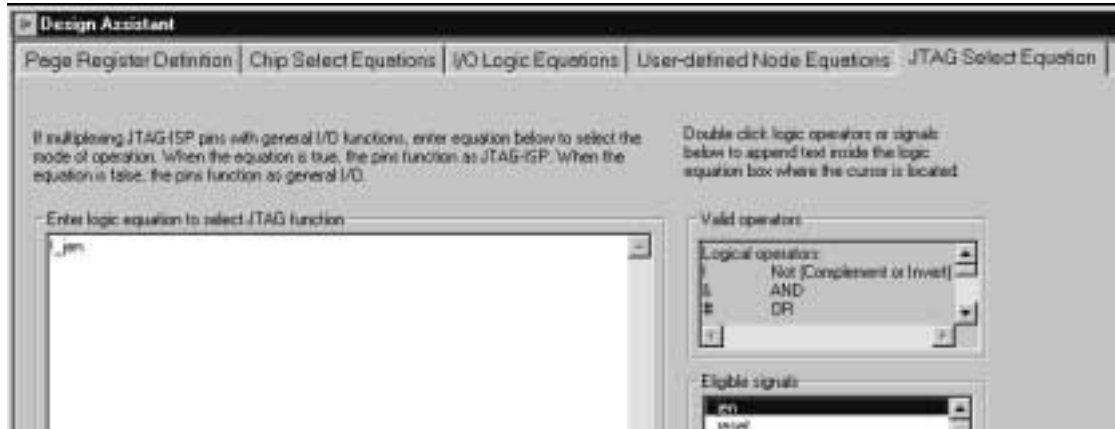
Design Assistant

Page Register Definition | Chip Select Equations | I/O Logic Equations | User-defined Node Equations | JTAG Select Equation

If multiplexing JTAG-ISP pins with general I/O functions, enter equation below to select the mode of operation. When the equation is true, the pins function as JTAG-ISP. When the equation is false, the pins function as general I/O.

Double click logic operators or signals below to append text inside the logic equation box where the cursor is located.

Enter logic equation to select JTAG function

!_jen

Valid operators

Logical operators:
! Not (Complement or Invert)
& AND
# OR

Eligible signals

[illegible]
reset